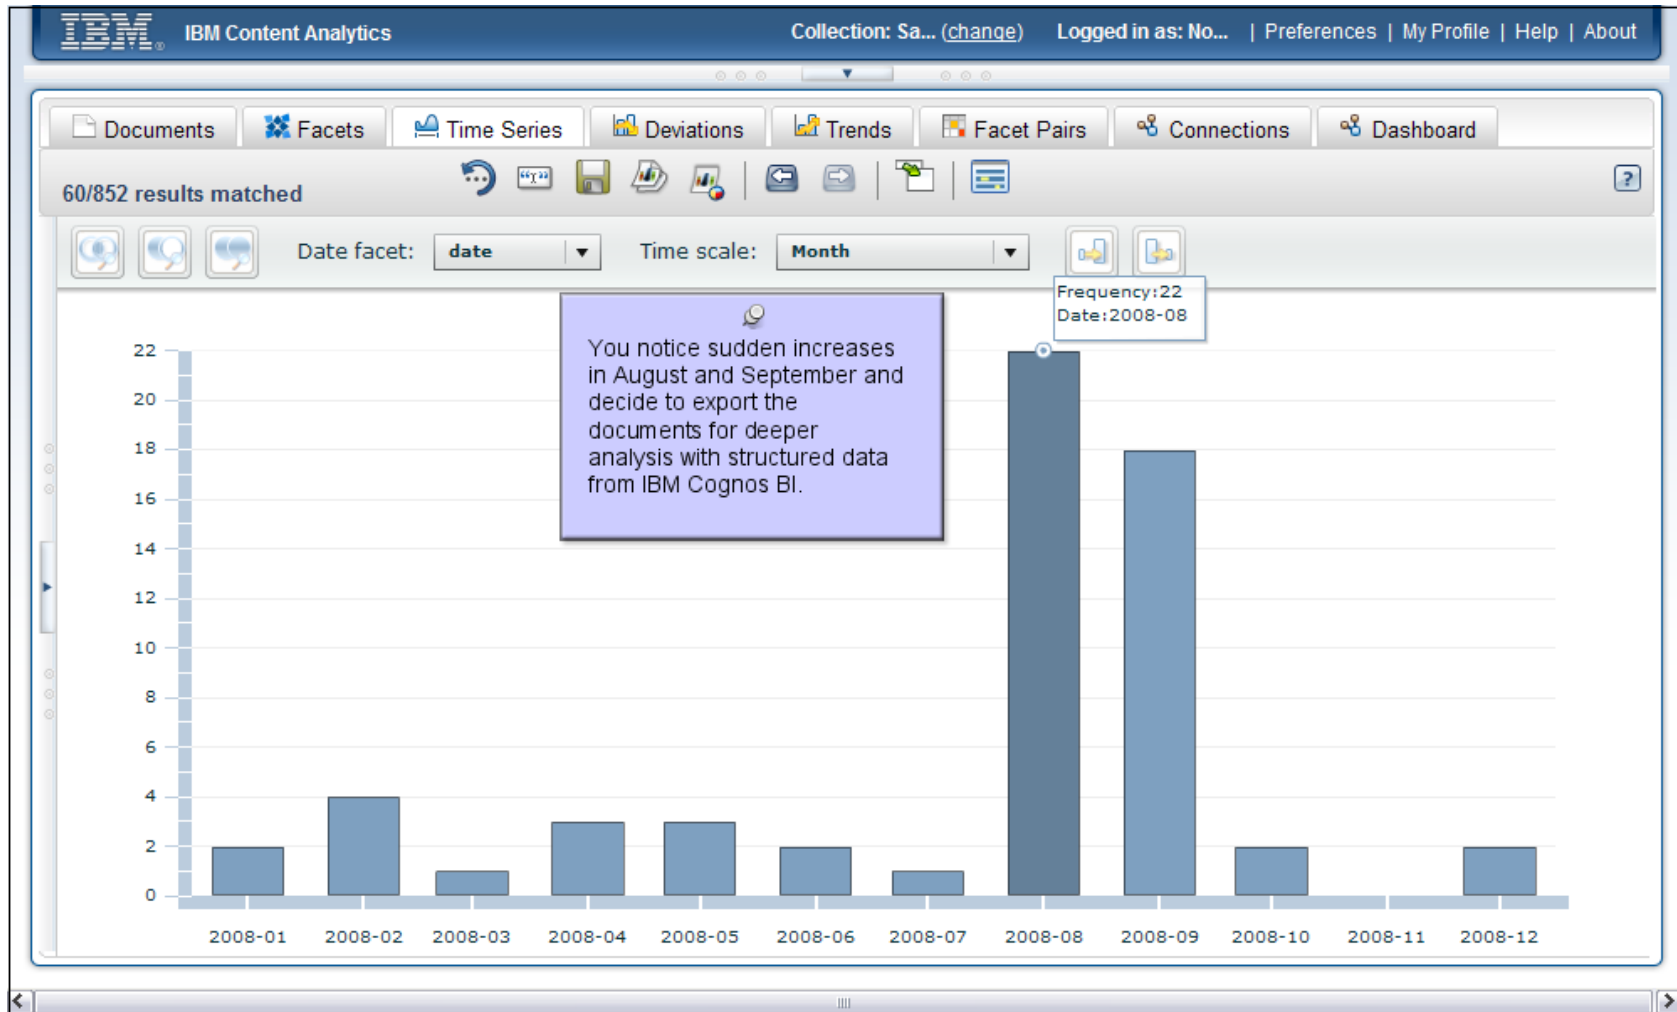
IBM IBM Content Analytics Collection: Sa... (change) Logged in as: No... | Preferences | My Profile | Help | About

Documents Facets Time Series Deviations Trends Facet Pairs Connections Dashboard

60/852 results matched

Date facet: date Time scale: Month

Frequency:22
Date:2008-08

You notice sudden increases in August and September and decide to export the documents for deeper analysis with structured data from IBM Cognos BI.

22
20
18
16
14
12
10
8
6
4
2
0

2008-01 2008-02 2008-03 2008-04 2008-05 2008-06 2008-07 2008-08 2008-09 2008-10 2008-11 2008-12